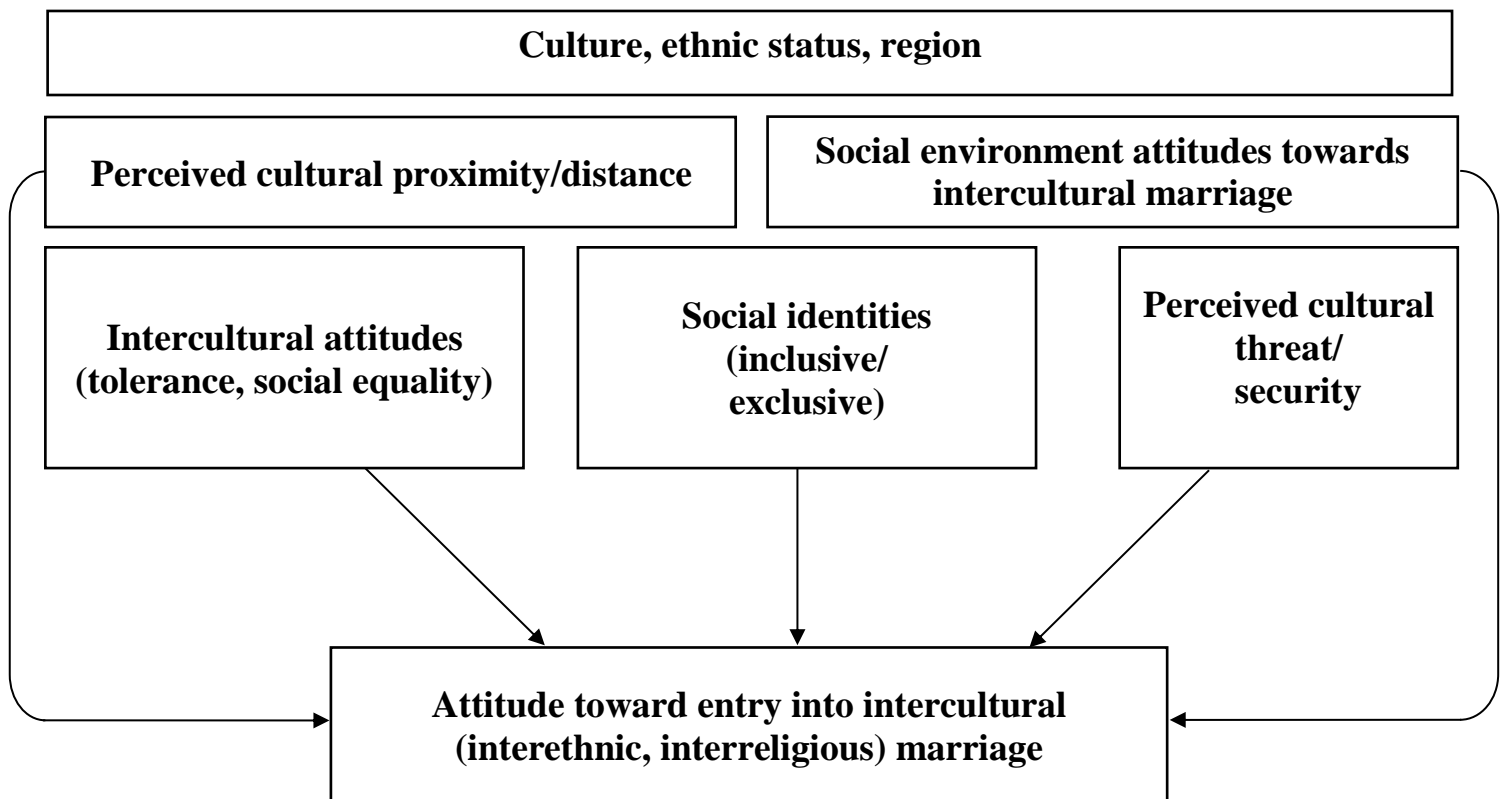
Culture, ethnic status, region

Perceived cultural proximity/distance

Social environment attitudes towards intercultural marriage

Intercultural attitudes (tolerance, social equality)

Social identities (inclusive/ exclusive)

Perceived cultural threat/ security

Attitude toward entry into intercultural (interethnic, interreligious) marriage